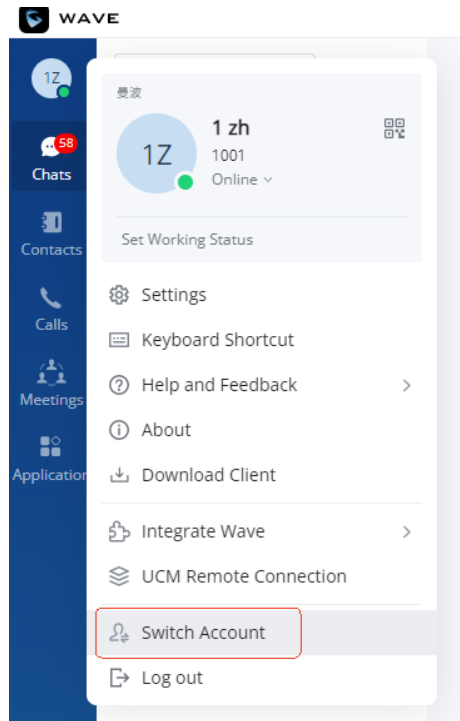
WAVE

1Z

58
Chats

Contacts

Calls

Meetings

Application

曼波

1Z

1 zh
1001
Online

Set Working Status

Settings

Keyboard Shortcut

Help and Feedback

About

Download Client

Integrate Wave

UCM Remote Connection

Switch Account

Log out